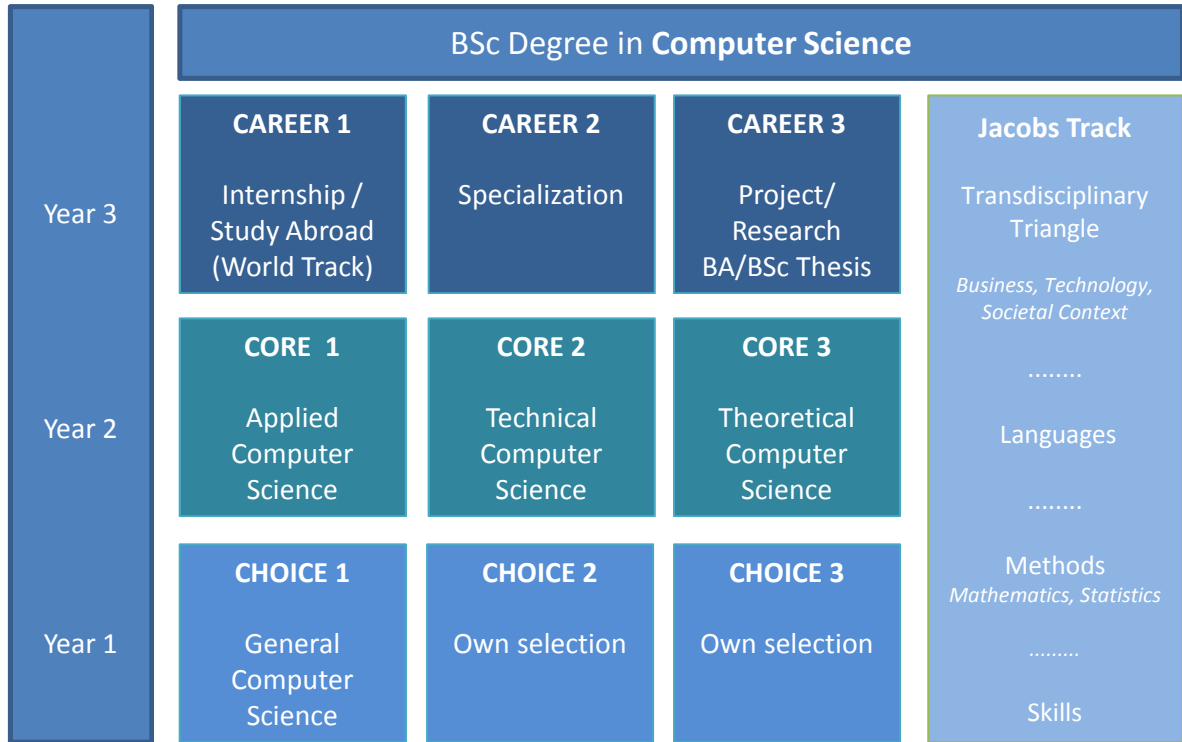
BSc Degree in **Computer Science**

Year 3

Year 2

Year 1

**CAREER 1**

Internship / Study Abroad (World Track)

**CAREER 2**

Specialization

**CAREER 3**

Project/ Research BA/BSc Thesis

**CORE 1**

Applied Computer Science

**CORE 2**

Technical Computer Science

**CORE 3**

Theoretical Computer Science

**CHOICE 1**

General Computer Science

**CHOICE 2**

Own selection

**CHOICE 3**

Own selection

**Jacobs Track**

Transdisciplinary Triangle

*Business, Technology, Societal Context*

........

Languages

........

Methods

*Mathematics, Statistics*

........

Skills